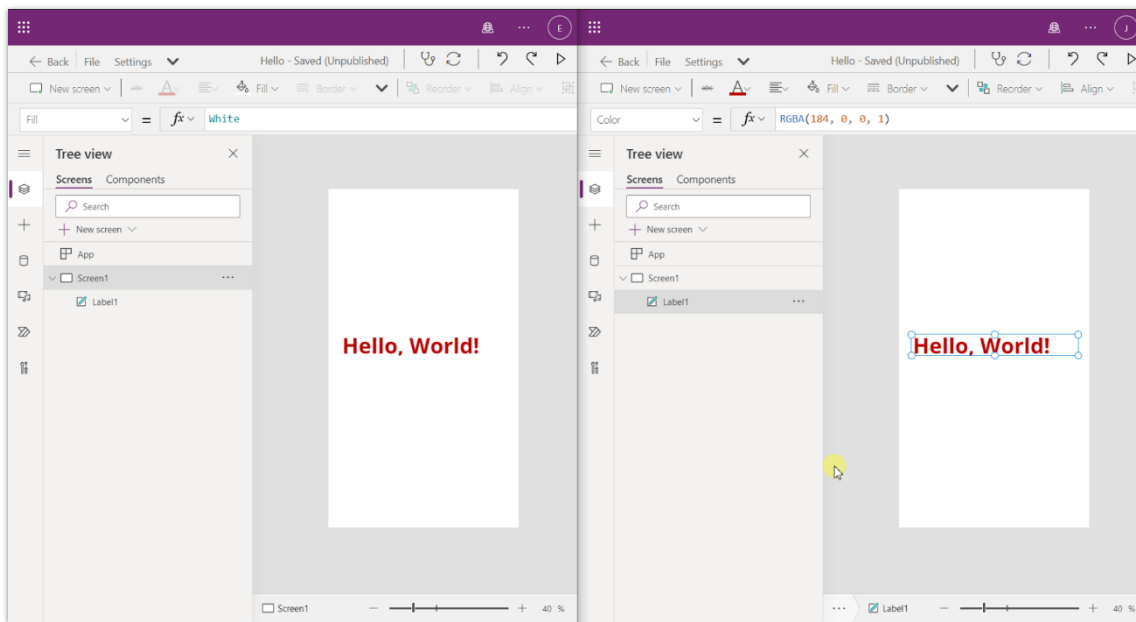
E

← Back | File Settings

Hello - Saved (Unpublished)

New screen | Fill | Border | Reorder | Align

Fill = $fx$ White

Tree view

Screens Components

Search

New screen

App

Screen1 ···

Label1

Hello, World!

Screen1 — + 40 %

J

← Back | File Settings

Hello - Saved (Unpublished)

New screen | Fill | Border | Reorder | Align

Color = $fx$ RGBA(184, 0, 0, 1)

Tree view

Screens Components

Search

New screen

App

Screen1

Label1 ···

Hello, World!

··· Label1 — + 40 %